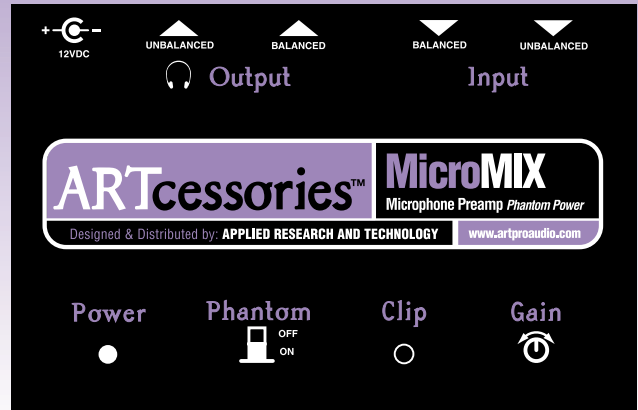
12VDC

UNBALANCED BALANCED
Output

BALANCED UNBALANCED
Input

ARTcessories™

MicroMIX
Microphone Preamp Phantom Power

Designed & Distributed by: APPLIED RESEARCH AND TECHNOLOGY www.artproaudio.com

Power

Phantom
OFF
ON

Clip

Gain